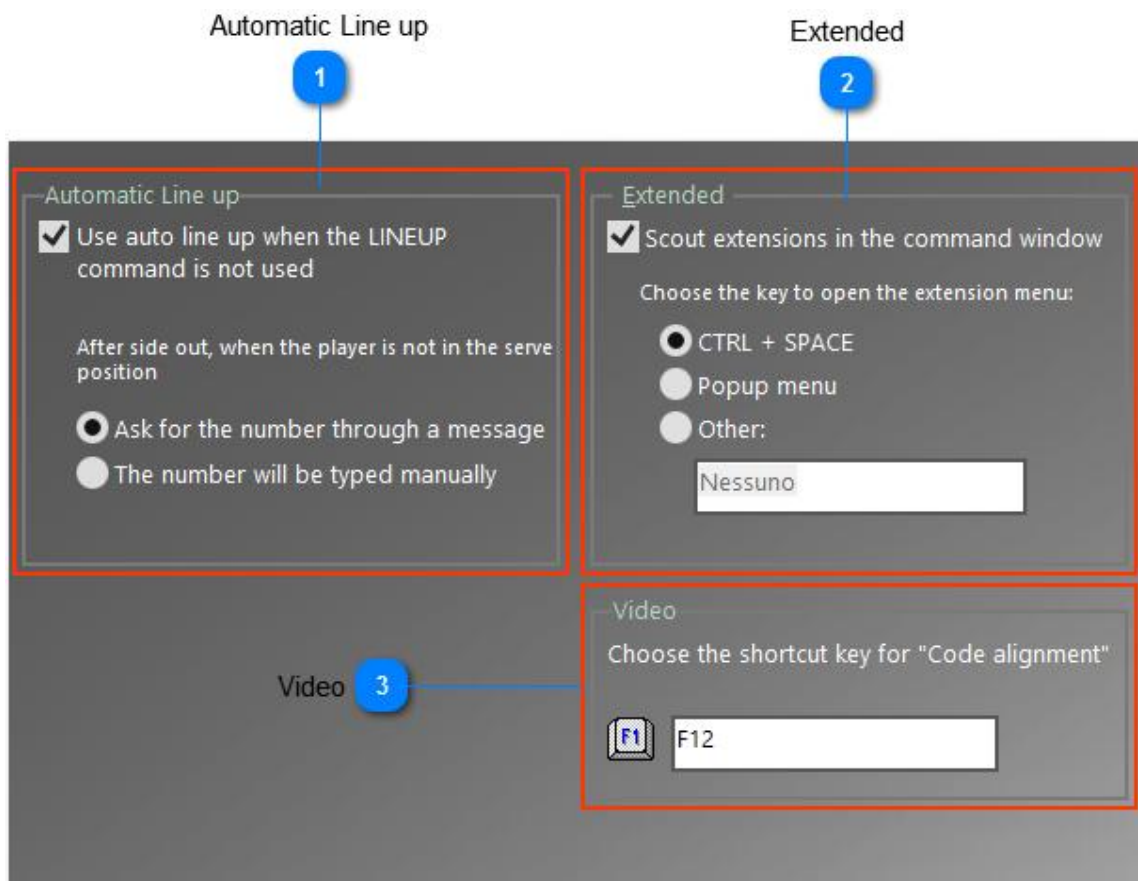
Automatic Line up

1

Extended

2

Automatic Line up

Use auto line up when the LINEUP command is not used

After side out, when the player is not in the serve position

Ask for the number through a message

The number will be typed manually

Extended

Scout extensions in the command window

Choose the key to open the extension menu:

CTRL + SPACE

Popup menu

Other:

Nessuno

Video

Choose the shortcut key for "Code alignment"

Video

3

F1

F12